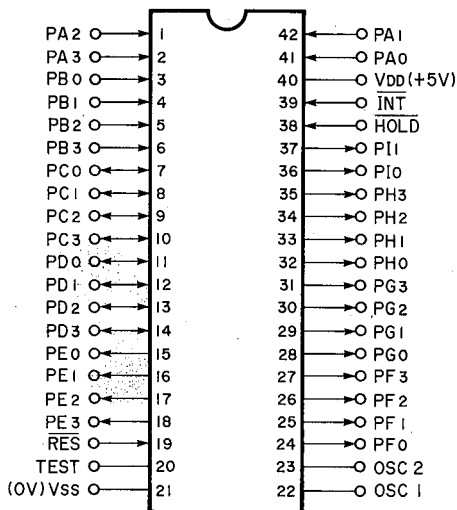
PA2 1
PA3 2
PB0 3
PB1 4
PB2 5
PB3 6
PC0 7
PC1 8
PC2 9
PC3 10
PD0 11
PD1 12
PD2 13
PD3 14
PE0 15
PE1 16
PE2 17
PE3 18
$\overline{RES}$ 19
TEST 20
(0V) Vss 21

42 PA1
41 PA0
40 VDD (+5V)
39 $\overline{INT}$
38 $\overline{HOLD}$
37 PI1
36 PI0
35 PH3
34 PH2
33 PH1
32 PH0
31 PG3
30 PG2
29 PG1
28 PG0
27 PF3
26 PF2
25 PF1
24 PF0
23 OSC 2
22 OSC 1